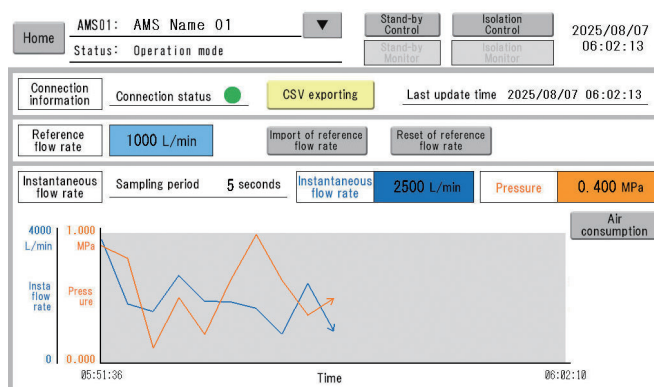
Home

AMS01: AMS Name 01

▼

Status: Operation mode

Stand-by Control

Stand-by Monitor

Isolation Control

Isolation Monitor

2025/08/07 06:02:13

Connection information

Connection status

CSV exporting

Last update time 2025/08/07 06:02:13

Reference flow rate

1000 L/min

Import of reference flow rate

Reset of reference flow rate

Instantaneous flow rate

Sampling period 5 seconds

Instantaneous flow rate

2500 L/min

Pressure

0.400 MPa

Air consumption

4000 L/min

Insta flow rate

0

1.000 MPa

Pressure

0.000

05:51:36

Time

06:02:10